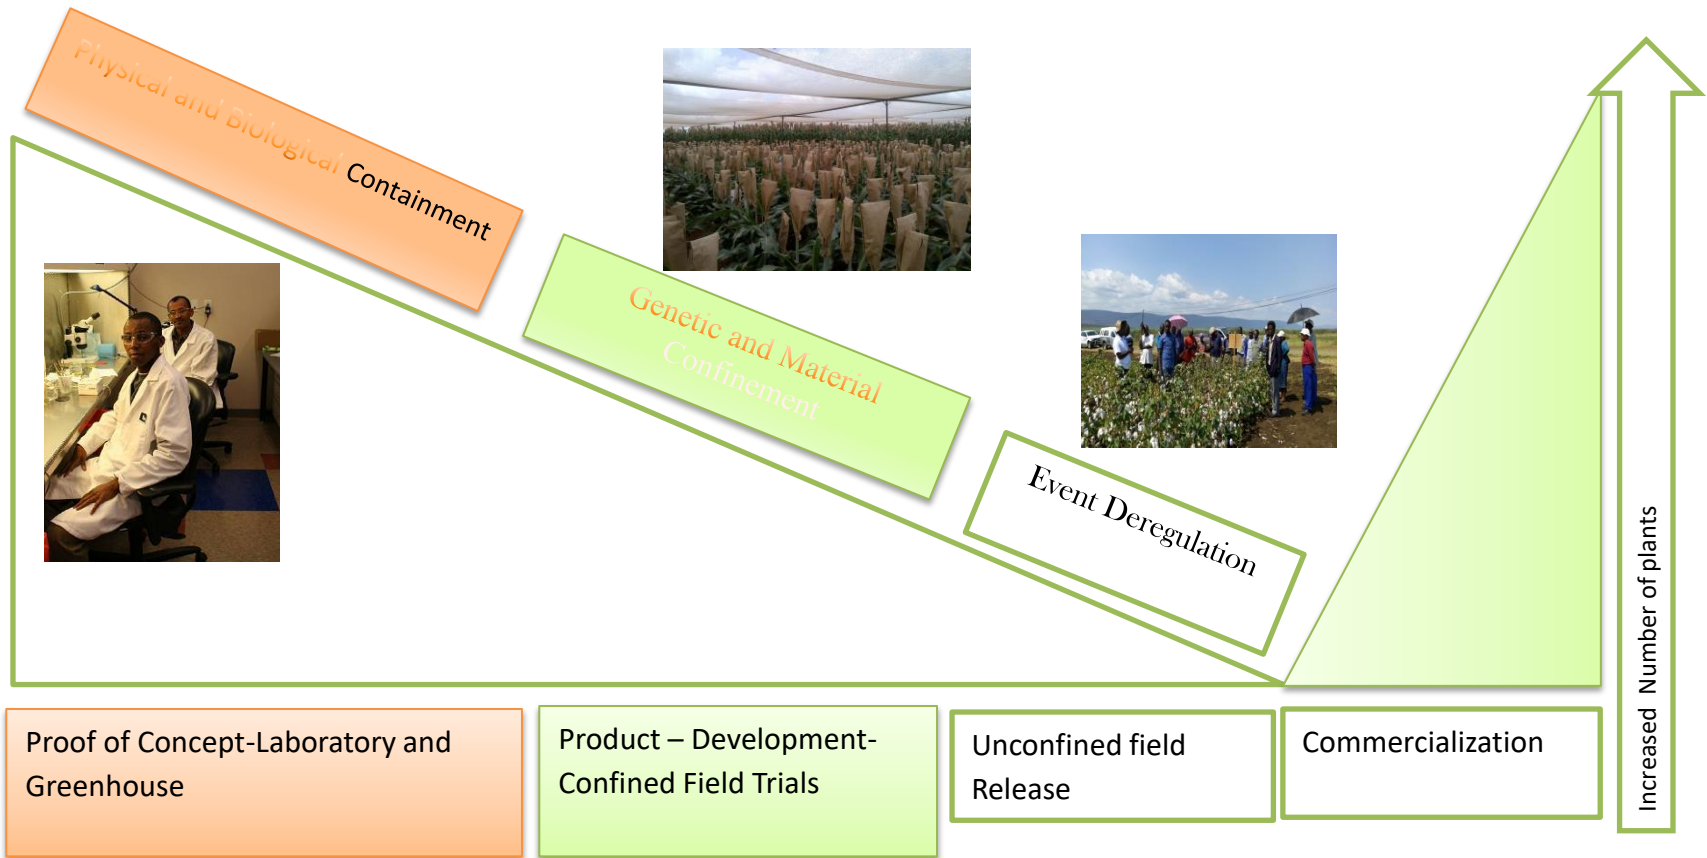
Physical and Biological Containment

Genetic and Material Confinement

Event Deregulation

Increased Number of plants

| Proof of Concept-Laboratory and Greenhouse | Product – Development- Confined Field Trials | Unconfined field Release | Commercialization |
|---|---|---|---|